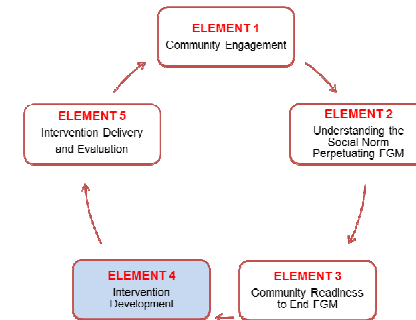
ELEMENT 1
Community Engagement

ELEMENT 2
Understanding the Social Norm Perpetuating FGM

ELEMENT 3
Community Readiness to End FGM

ELEMENT 4
Intervention Development

ELEMENT 5
Intervention Delivery and Evaluation